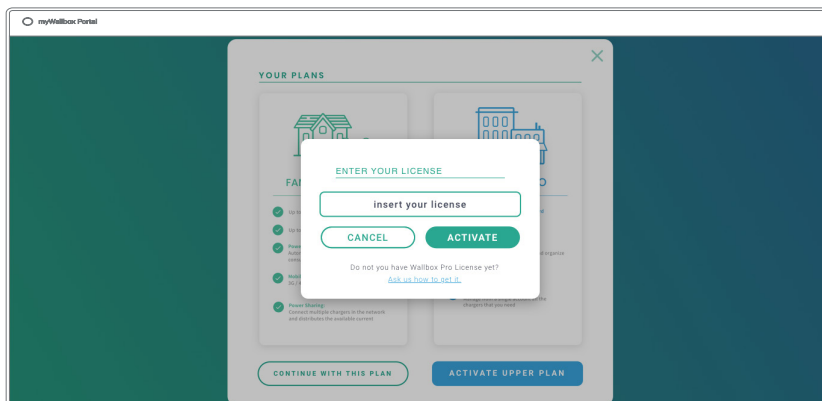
myWallbox Portal

YOUR PLANS

FAM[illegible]

Up to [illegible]

Up to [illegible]

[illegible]

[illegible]

Power Sharing:
Connect multiple chargers in the network and distributes the available current

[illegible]O

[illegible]

Manage and charge as many as the chargers that you need

ENTER YOUR LICENSE

insert your license

CANCEL

ACTIVATE

Do not you have Wallbox Pro License yet?

Ask us how to get it.

CONTINUE WITH THIS PLAN

ACTIVATE UPPER PLAN